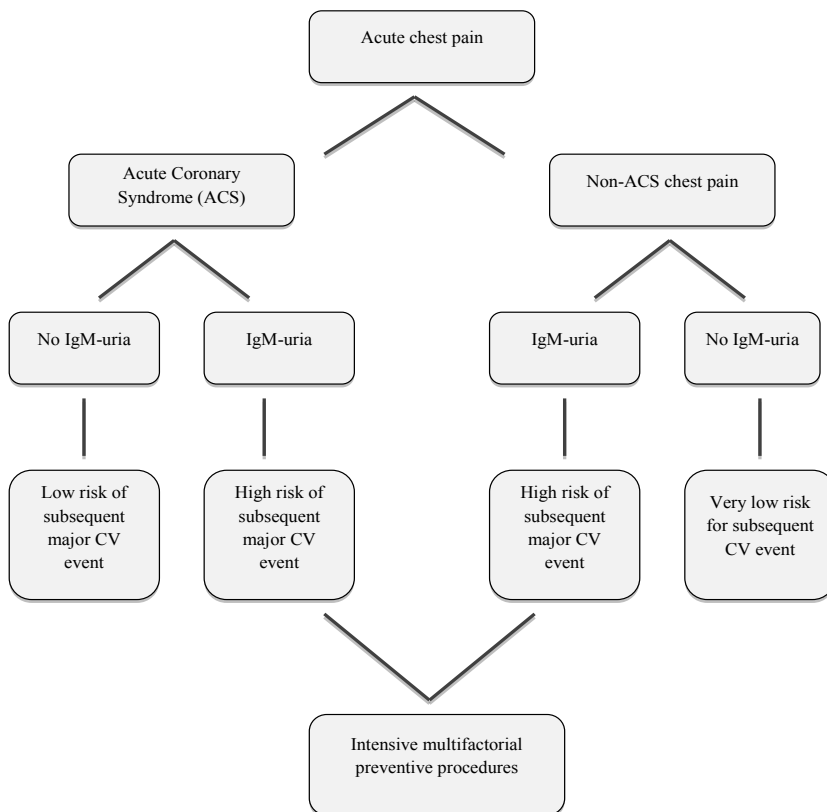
Acute chest pain

Acute Coronary Syndrome (ACS)

Non-ACS chest pain

No IgM-uria

IgM-uria

IgM-uria

No IgM-uria

Low risk of subsequent major CV event

High risk of subsequent major CV event

High risk of subsequent major CV event

Very low risk for subsequent CV event

Intensive multifactorial preventive procedures